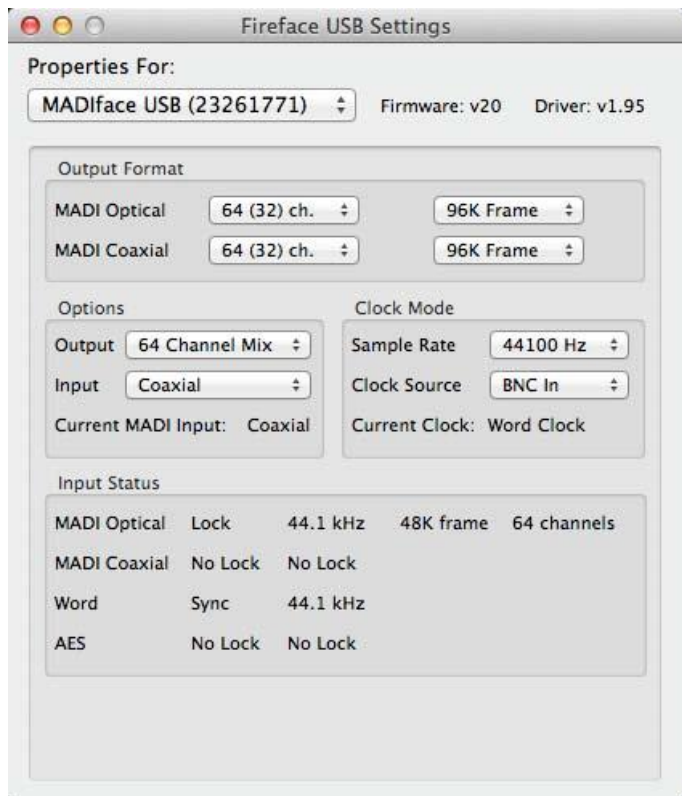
Fireface USB Settings

Properties For:

MADIface USB (23261771)

Firmware: v20

Driver: v1.95

Output Format

MADI Optical 64 (32) ch. 96K Frame

MADI Coaxial 64 (32) ch. 96K Frame

Options

Output 64 Channel Mix

Input Coaxial

Current MADI Input: Coaxial

Clock Mode

Sample Rate 44100 Hz

Clock Source BNC In

Current Clock: Word Clock

Input Status

| | | | | |
|---|---|---|---|---|
| MADI Optical | Lock | 44.1 kHz | 48K frame | 64 channels |
| MADI Coaxial | No Lock | No Lock | | |
| Word | Sync | 44.1 kHz | | |
| AES | No Lock | No Lock | | |